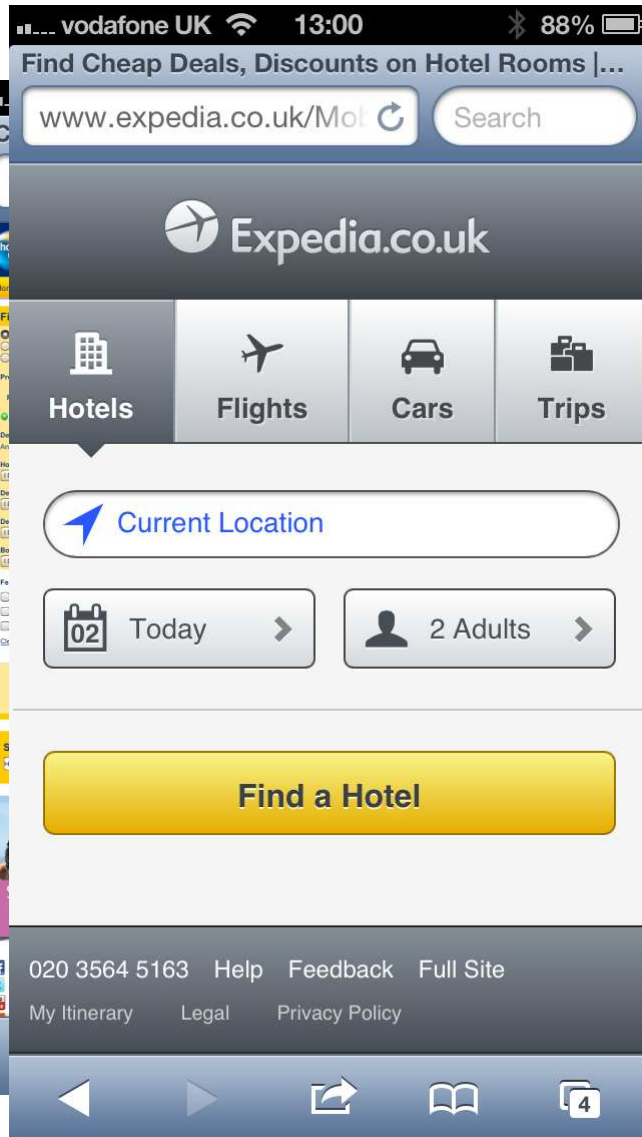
vodafone UK 13:00 88%

Find Cheap Deals, Discounts on Hotel Rooms |...

www.expedia.co.uk/Mol

Search

Expedia.co.uk

Hotels

Flights

Cars

Trips

Current Location

02 Today

2 Adults

Find a Hotel

020 3564 5163 Help Feedback Full Site

My Itinerary Legal Privacy Policy

4